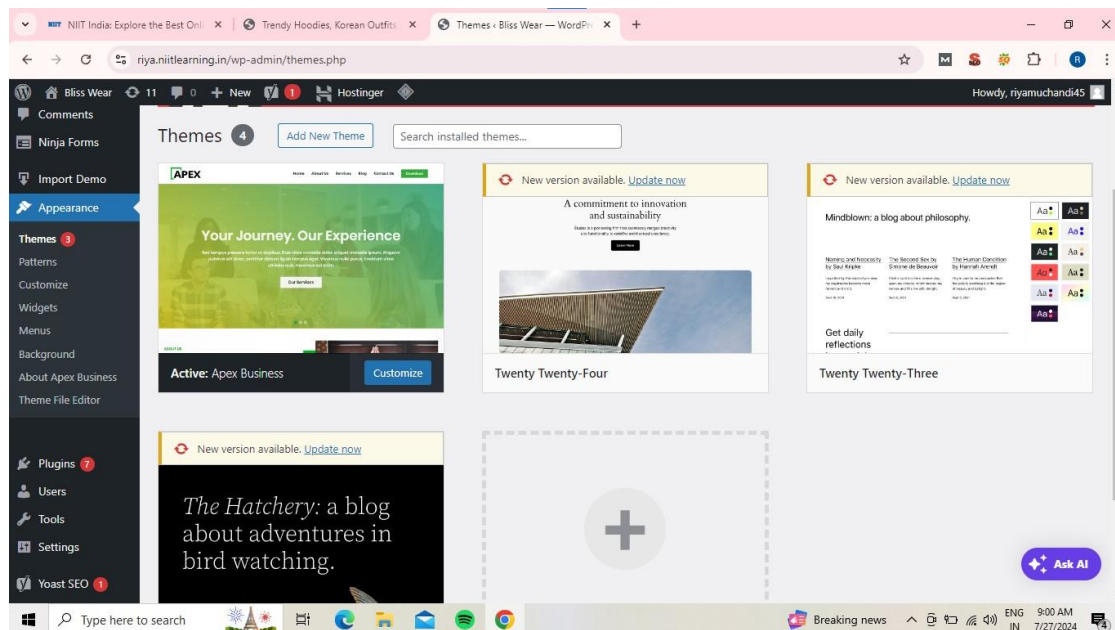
NIIT India: Explore the Best Onl ×
Trendy Hoodies, Korean Outfits ×
Themes ‹ Bliss Wear — WordPre ×
+

riya.niitlearning.in/wp-admin/themes.php

R

Bliss Wear 11 0 + New 1 Hostinger
Howdy, riyamuchandi45

Comments
Ninja Forms
Import Demo
Appearance
Themes 3
Patterns
Customize
Widgets
Menus
Background
About Apex Business
Theme File Editor
Plugins 7
Users
Tools
Settings
Yoast SEO 1

Themes 4
Add New Theme
Search installed themes...

APEX
Home About Us Services Blog Contact Us Download
Your Journey. Our Experience
Our Services
Active: Apex Business
Customize

New version available. Update now
A commitment to innovation and sustainability
Twenty Twenty-Four

New version available. Update now
Mindblown: a blog about philosophy.
Naming and Necessity by Saul Kripke
The Second Sex by Simone de Beauvoir
The Human Condition by Hannah Arendt
Get daily reflections
Aa Aa Aa Aa Aa Aa Aa Aa Aa Aa Aa
Twenty Twenty-Three

New version available. Update now
The Hatchery: a blog about adventures in bird watching.

Ask AI

Type here to search
Breaking news
ENG IN
9:00 AM 7/27/2024
4